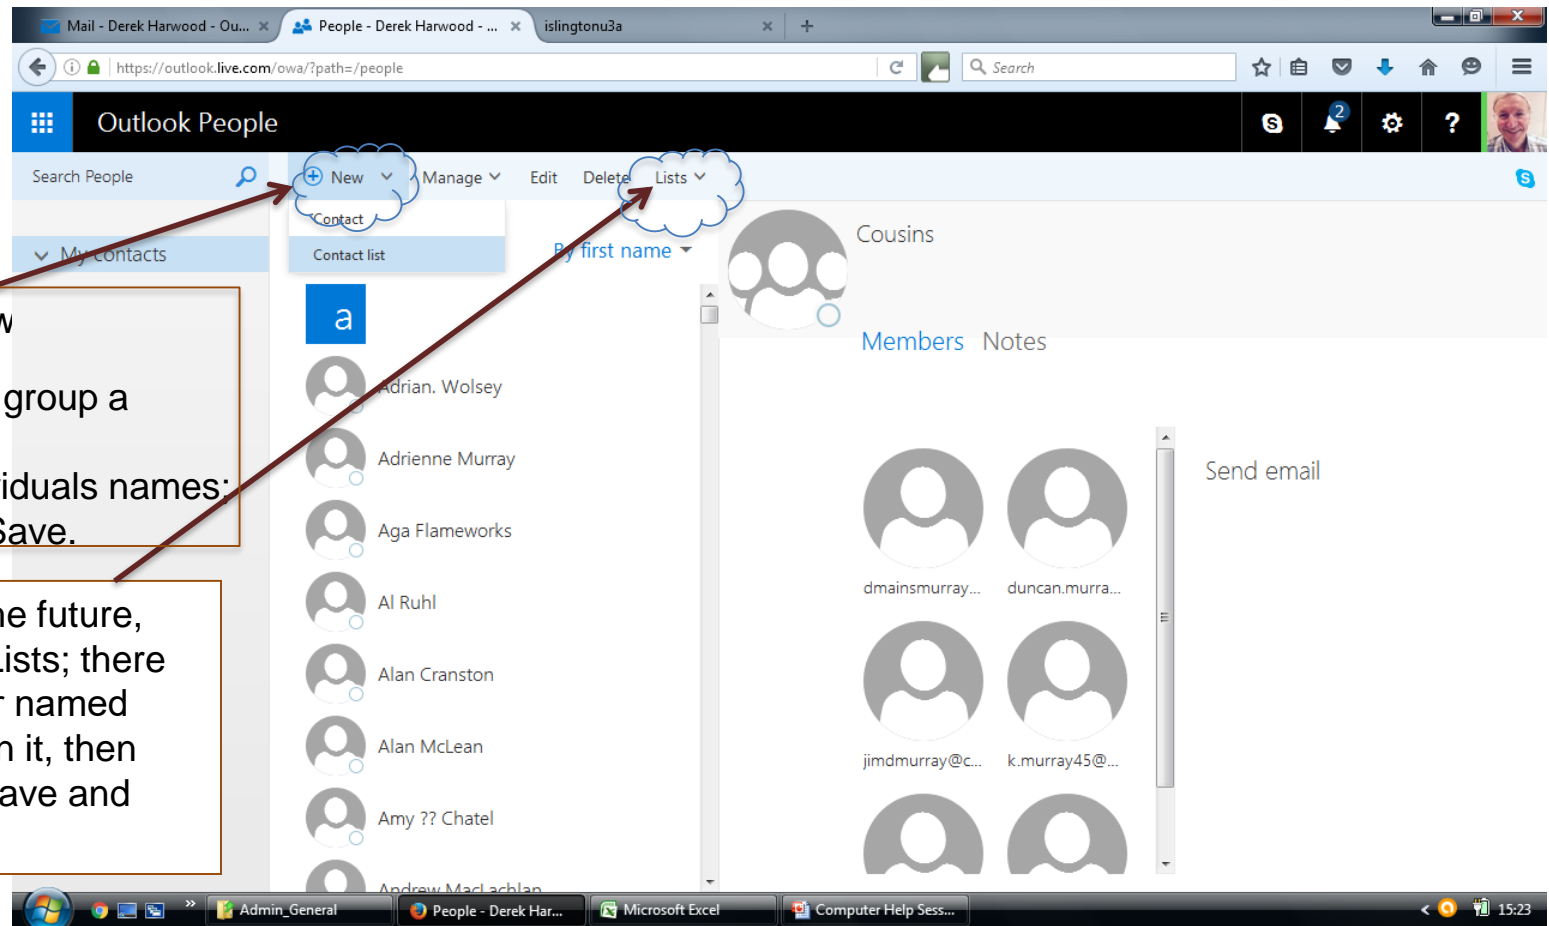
Mail - Derek Harwood - Ou... × People - Derek Harwood - ... × islingtonu3a × +

https://outlook.live.com/owa/?path=/people

Search

Outlook People

2

?

Search People

New Manage Edit Delete Lists

Contact

Contact list

My contacts

By first name

Cousins

Members Notes

Send email

w

group a

iduals names;
Save.

ne future,
Lists; there
r named
n it, then
ave and

a

Adrian. Wolsey

Adrienne Murray

Aga Flameworks

Al Ruhl

Alan Cranston

Alan McLean

Amy ?? Chatel

Andrew MacLachlan

dmainsmurray...

duncan.murra...

jimdmurray@c...

k.murray45@...

Admin_General

People - Derek Har...

Microsoft Excel

Computer Help Sess...

15:23